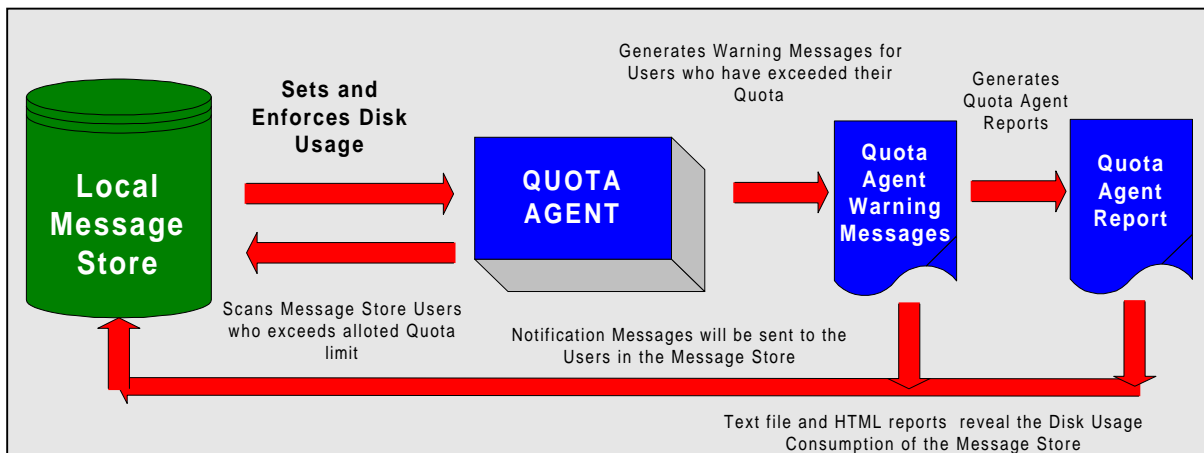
Local Message Store

Sets and Enforces Disk Usage

QUOTA AGENT

Scans Message Store Users who exceeds alloted Quota limit

Generates Warning Messages for Users who have exceeded their Quota

Quota Agent Warning Messages

Generates Quota Agent Reports

Quota Agent Report

Notification Messages will be sent to the Users in the Message Store

Text file and HTML reports reveal the Disk Usage Consumption of the Message Store